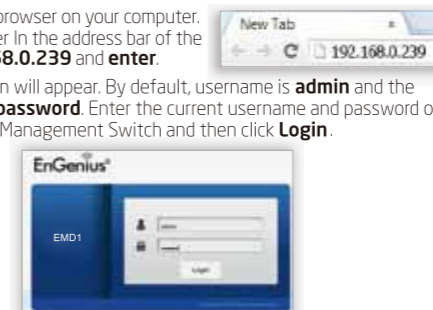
browser on your computer. er In the address bar of the 68.0.239 and **enter**.

New Tab

×

192.168.0.239

n will appear. By default, username is **admin** and the **password**. Enter the current username and password o Management Switch and then click **Login**.

EnGenius®

EMD1

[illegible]

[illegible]

Login